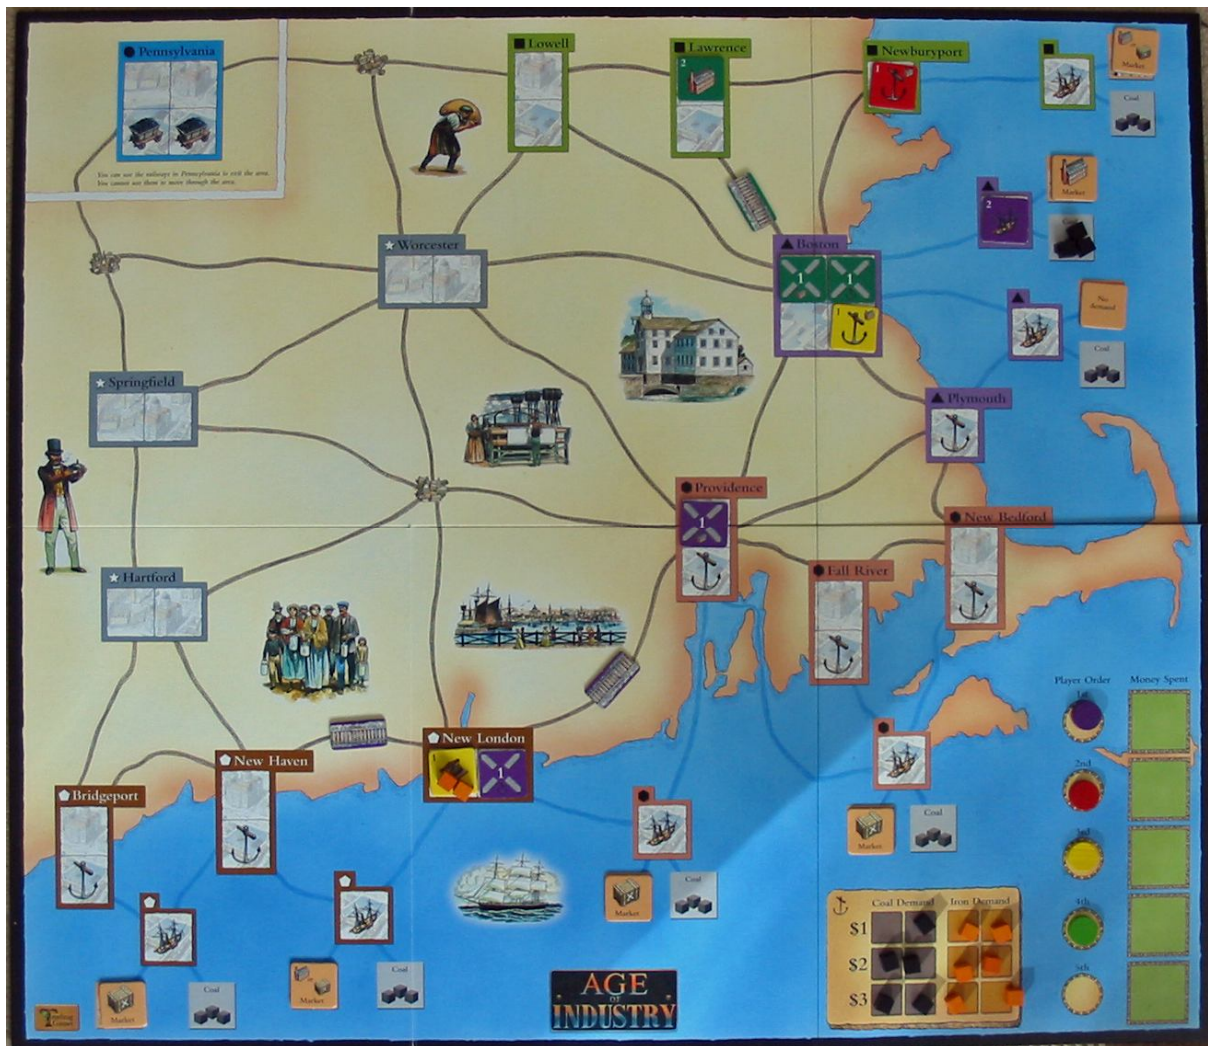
Pennsylvania

You can use the railways in Pennsylvania to exit the area. You cannot use them to move through the area.

Lowell

Lawrence

2

Newburyport

1

Market

Coal

Market

2

Worcester

Boston

1

1

1

No Demand

Coal

Springfield

Plymouth

Providence

1

New Bedford

Fall River

Hartford

Player Order

Money Spent

1st

2nd

3rd

4th

5th

New London

1

New Haven

Bridgeport

Market

Coal

Market

Coal

Coal Demand

Iron Demand

$1

$2

$3

Market

Market

Coal

Coal

AGE OF INDUSTRY